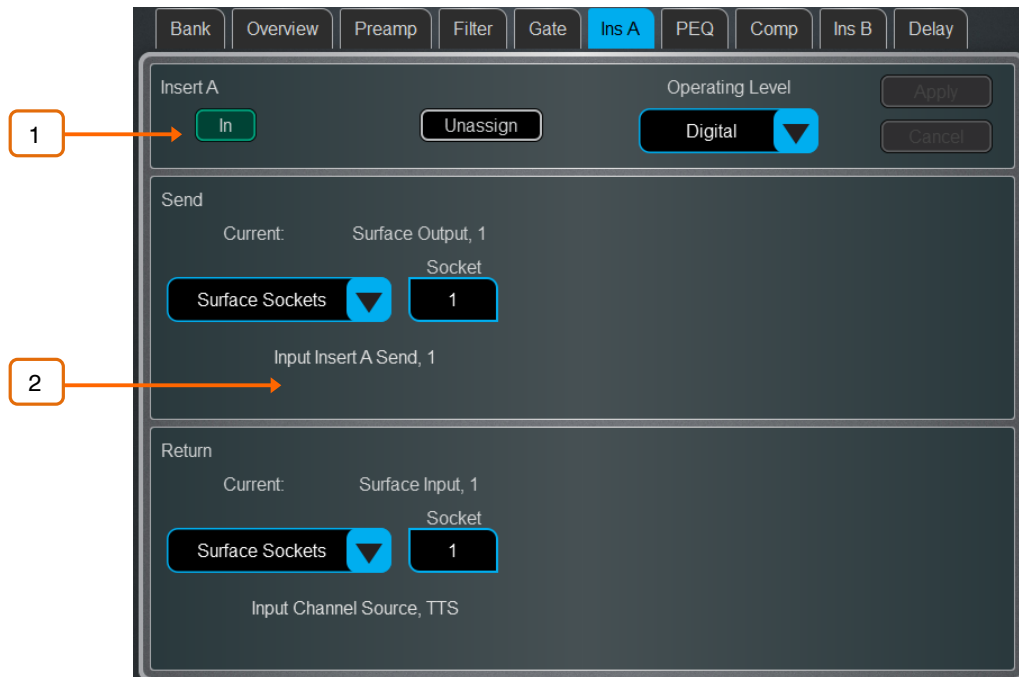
Bank | Overview | Preamp | Filter | Gate | Ins A | PEQ | Comp | Ins B | Delay

Insert A

1

In

Unassign

Operating Level

Digital

Apply

Cancel

Send

Current: Surface Output, 1

Socket

Surface Sockets

1

2

Input Insert A Send, 1

Return

Current: Surface Input, 1

Socket

Surface Sockets

1

Input Channel Source, TTS